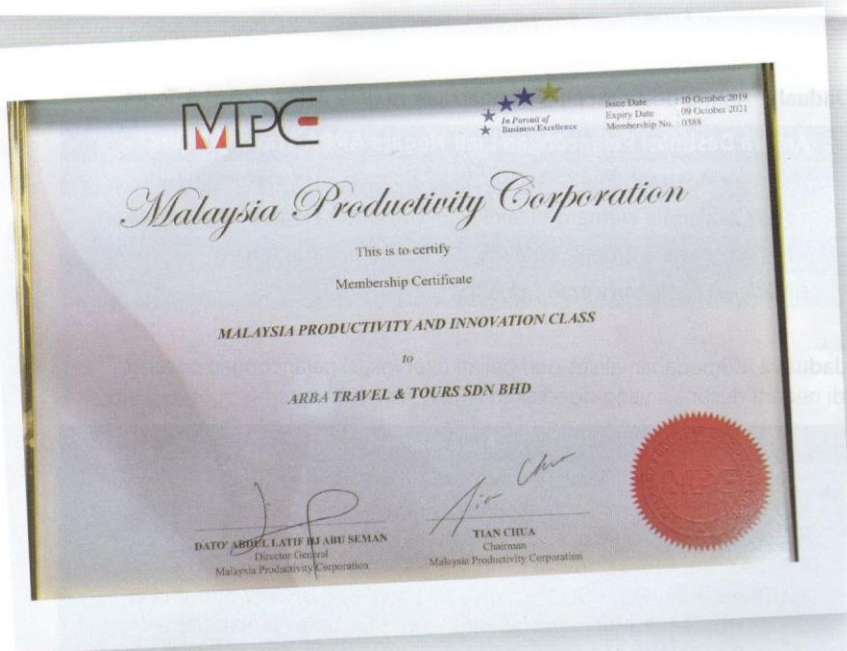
MPC

In Pursuit of Business Excellence

Issue Date : 10 October 2019
Expiry Date : 09 October 2021
Membership No. : 0388

Malaysia Productivity Corporation

This is to certify

Membership Certificate

MALAYSIA PRODUCTIVITY AND INNOVATION CLASS

to

ARBA TRAVEL & TOURS SDN BHD

DATO' ABDUL LATIF BIN ABU SEMAN
Director General
Malaysia Productivity Corporation

TIAN CHUA
Chairman
Malaysia Productivity Corporation